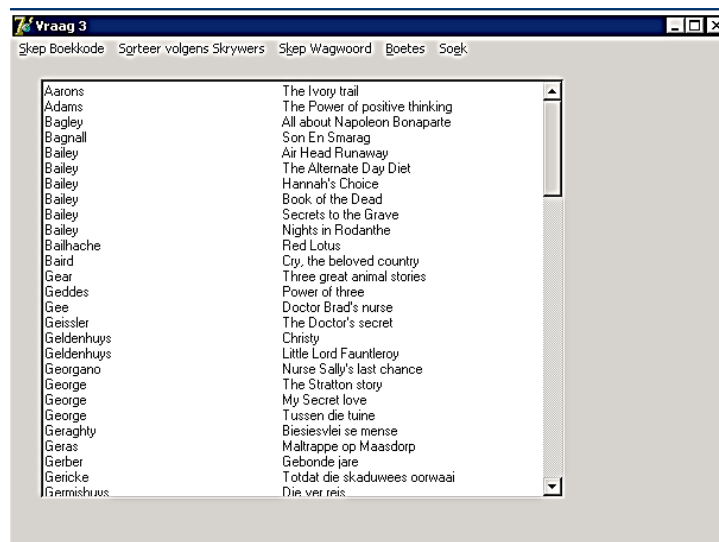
Vraag 3

Skep Boekkode Sorteer volgens Skrywers Skep Wagwoord Boetes Soek

| | |
|---|---|
| Aarons | The Ivory trail |
| Adams | The Power of positive thinking |
| Bagley | All about Napoleon Bonaparte |
| Bagnall | Son En Smarag |
| Bailey | Air Head Runaway |
| Bailey | The Alternate Day Diet |
| Bailey | Hannah's Choice |
| Bailey | Book of the Dead |
| Bailey | Secrets to the Grave |
| Bailey | Nights in Rodanthe |
| Bailhache | Red Lotus |
| Baird | Cry, the beloved country |
| Gear | Three great animal stories |
| Geddes | Power of three |
| Gee | Doctor Brad's nurse |
| Geissler | The Doctor's secret |
| Geldenhuys | Christy |
| Geldenhuys | Little Lord Fauntleroy |
| Georgano | Nurse Sally's last chance |
| George | The Stratton story |
| George | My Secret love |
| George | Tussen die tuine |
| Geraghty | Biesiesvlei se mense |
| Geras | Maltrappe op Maasdorp |
| Gerber | Gebonde jare |
| Gericke | Totdat die skaduwees oorwaai |
| Germishuys | Die ver reis |